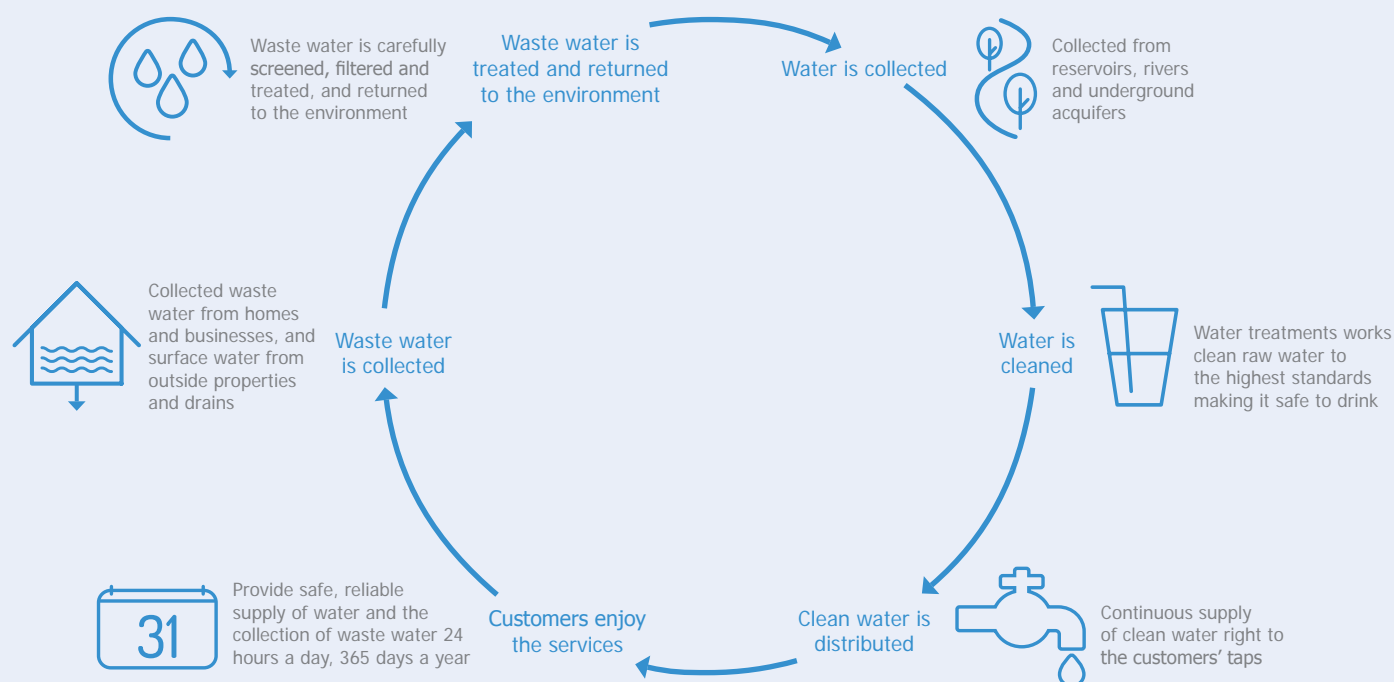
Waste water is carefully screened, filtered and treated, and returned to the environment

Waste water is treated and returned to the environment

Water is collected

Collected from reservoirs, rivers and underground acquifers

Collected waste water from homes and businesses, and surface water from outside properties and drains

Waste water is collected

Water is cleaned

Water treatments works clean raw water to the highest standards making it safe to drink

31

Provide safe, reliable supply of water and the collection of waste water 24 hours a day, 365 days a year

Customers enjoy the services

Clean water is distributed

Continuous supply of clean water right to the customers' taps